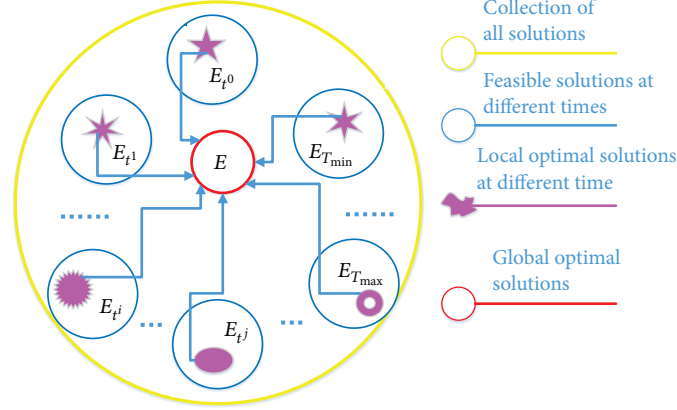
$E_{t^0}$

$E_{t^1}$

$E$

$E_{T_{\min}}$

......

......

$E_{T_{\max}}$

$E_{t^i}$

...

$E_{t^j}$

...

Collection of all solutions

Feasible solutions at different times

Local optimal solutions at different time

Global optimal solutions